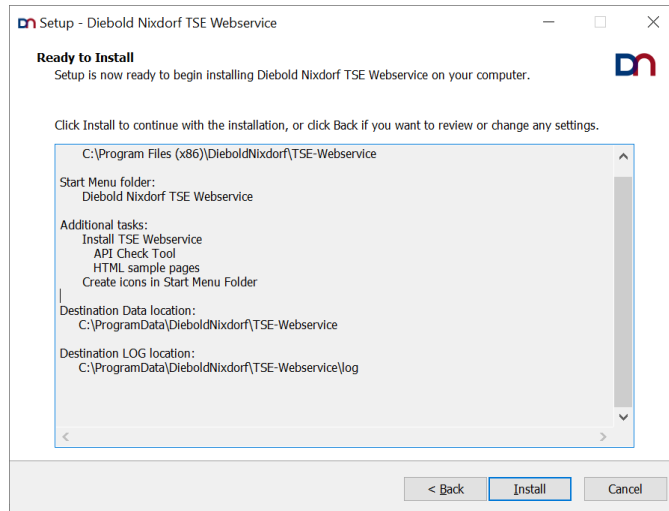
Setup - Diebold Nixdorf TSE Webservice

Ready to Install
Setup is now ready to begin installing Diebold Nixdorf TSE Webservice on your computer.

Click Install to continue with the installation, or click Back if you want to review or change any settings.

C:\Program Files (x86)\DieboldNixdorf\TSE-Webservice

Start Menu folder:
Diebold Nixdorf TSE Webservice

Additional tasks:
Install TSE Webservice
API Check Tool
HTML sample pages
Create icons in Start Menu Folder

Destination Data location:
C:\ProgramData\DieboldNixdorf\TSE-Webservice

Destination LOG location:
C:\ProgramData\DieboldNixdorf\TSE-Webservice\log

< Back
Install
Cancel